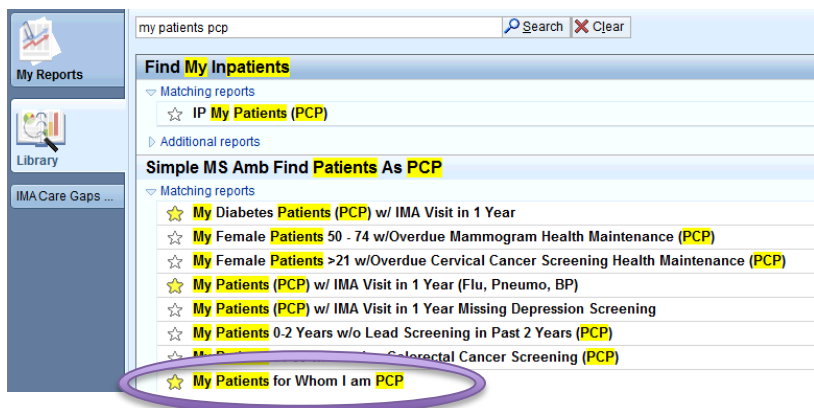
My Reports

Library

IMA Care Gaps ...

my patients pcp

Search Clear

Find My Inpatients

Matching reports

IP My Patients (PCP)

Additional reports

Simple MS Amb Find Patients As PCP

Matching reports

My Diabetes Patients (PCP) w/ IMA Visit in 1 Year

My Female Patients 50 - 74 w/Overdue Mammogram Health Maintenance (PCP)

My Female Patients >21 w/Overdue Cervical Cancer Screening Health Maintenance (PCP)

My Patients (PCP) w/ IMA Visit in 1 Year (Flu, Pneumo, BP)

My Patients (PCP) w/ IMA Visit in 1 Year Missing Depression Screening

My Patients 0-2 Years w/o Lead Screening in Past 2 Years (PCP)

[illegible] Colorectal Cancer Screening (PCP)

My Patients for Whom I am PCP